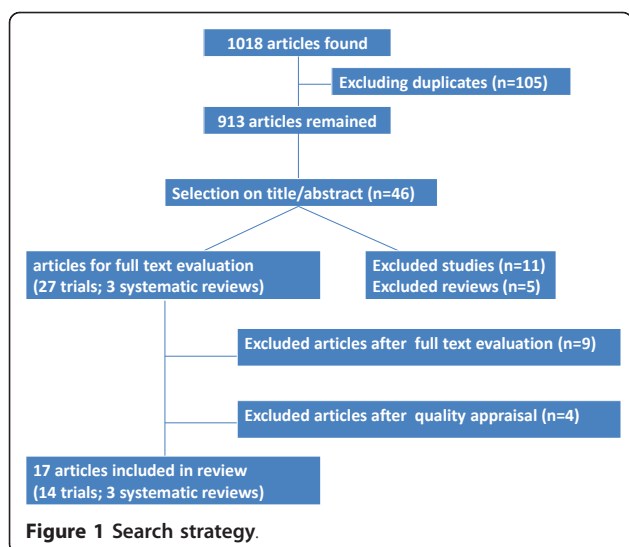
1018 articles found

Excluding duplicates (n=105)

913 articles remained

Selection on title/abstract (n=46)

articles for full text evaluation
(27 trials; 3 systematic reviews)

Excluded studies (n=11)
Excluded reviews (n=5)

Excluded articles after full text evaluation (n=9)

Excluded articles after quality appraisal (n=4)

17 articles included in review
(14 trials; 3 systematic reviews)

Figure 1 Search strategy.